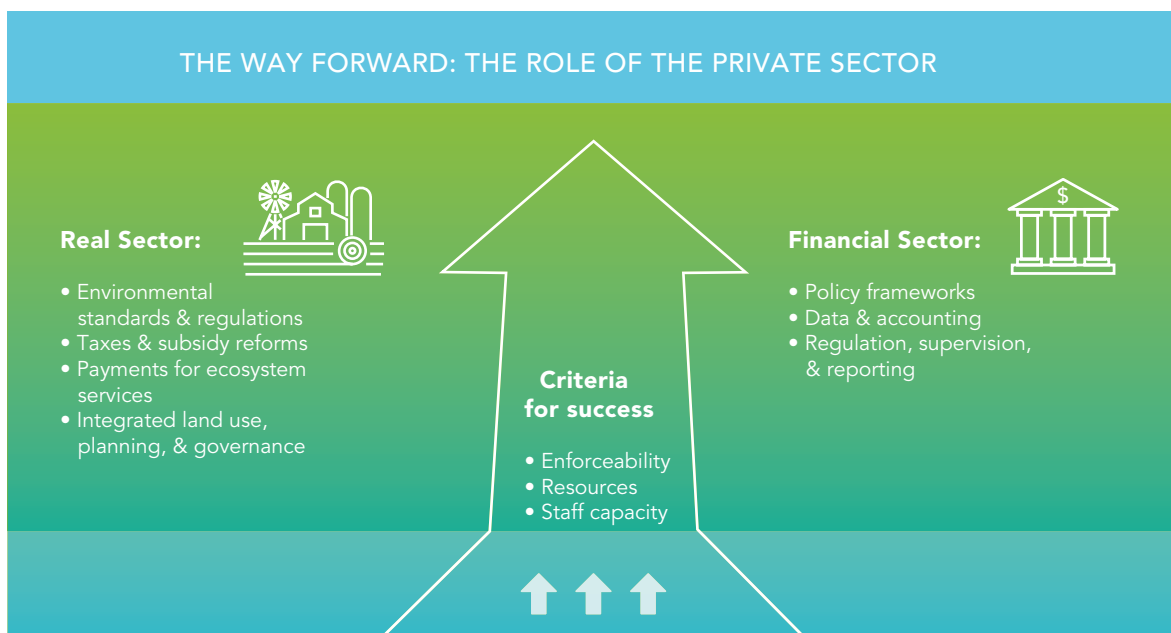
THE WAY FORWARD: THE ROLE OF THE PRIVATE SECTOR

Real Sector:

• Environmental standards & regulations
• Taxes & subsidy reforms
• Payments for ecosystem services
• Integrated land use, planning, & governance

Criteria for success

• Enforceability
• Resources
• Staff capacity

Financial Sector:

• Policy frameworks
• Data & accounting
• Regulation, supervision, & reporting

$